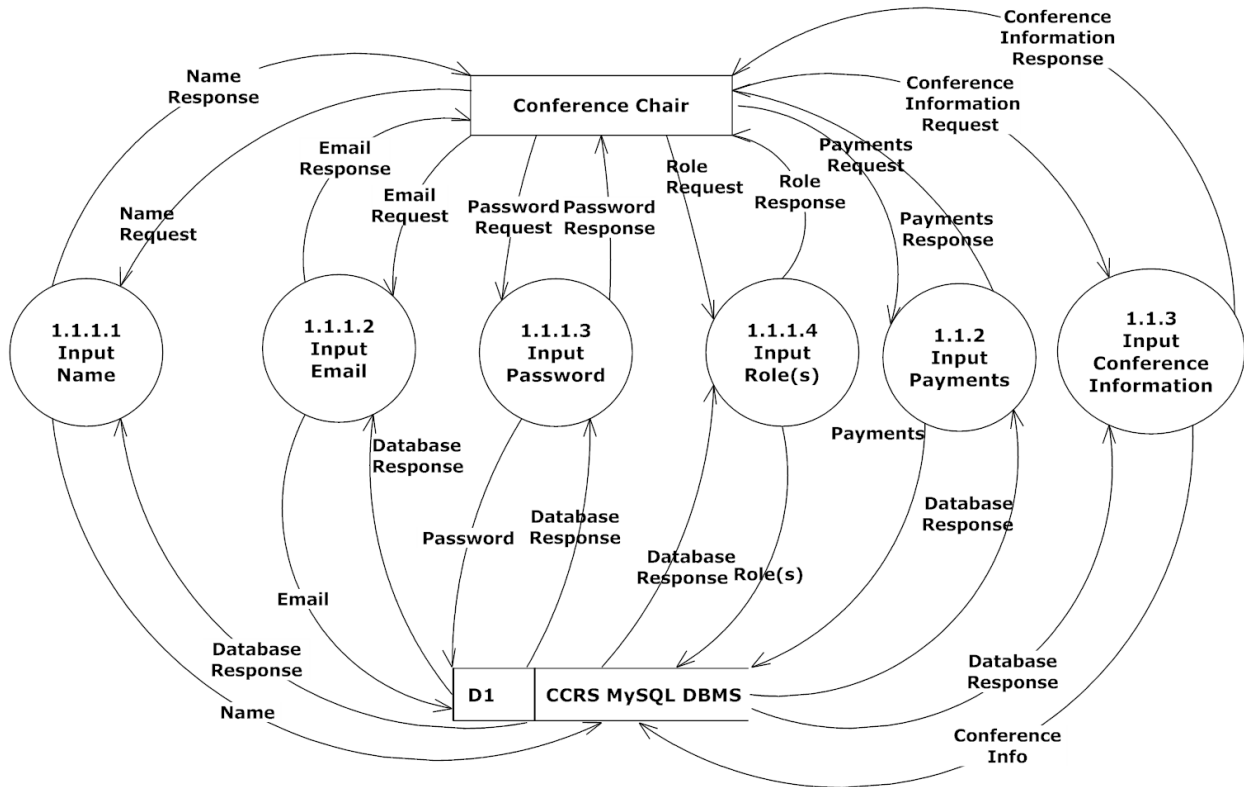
Conference Chair

Name Response

Name Request

Email Response

Email Request

Password Request

Password Response

Role Request

Role Response

Payments Request

Payments Response

Conference Information Request

Conference Information Response

1.1.1.1 Input Name

1.1.1.2 Input Email

1.1.1.3 Input Password

1.1.1.4 Input Role(s)

1.1.2 Input Payments

1.1.3 Input Conference Information

Database Response

Payments

Database Response

Password

Database Response

Database Response

Role(s)

Email

Database Response

Name

D1

CCRS MySQL DBMS

Database Response

Conference Info